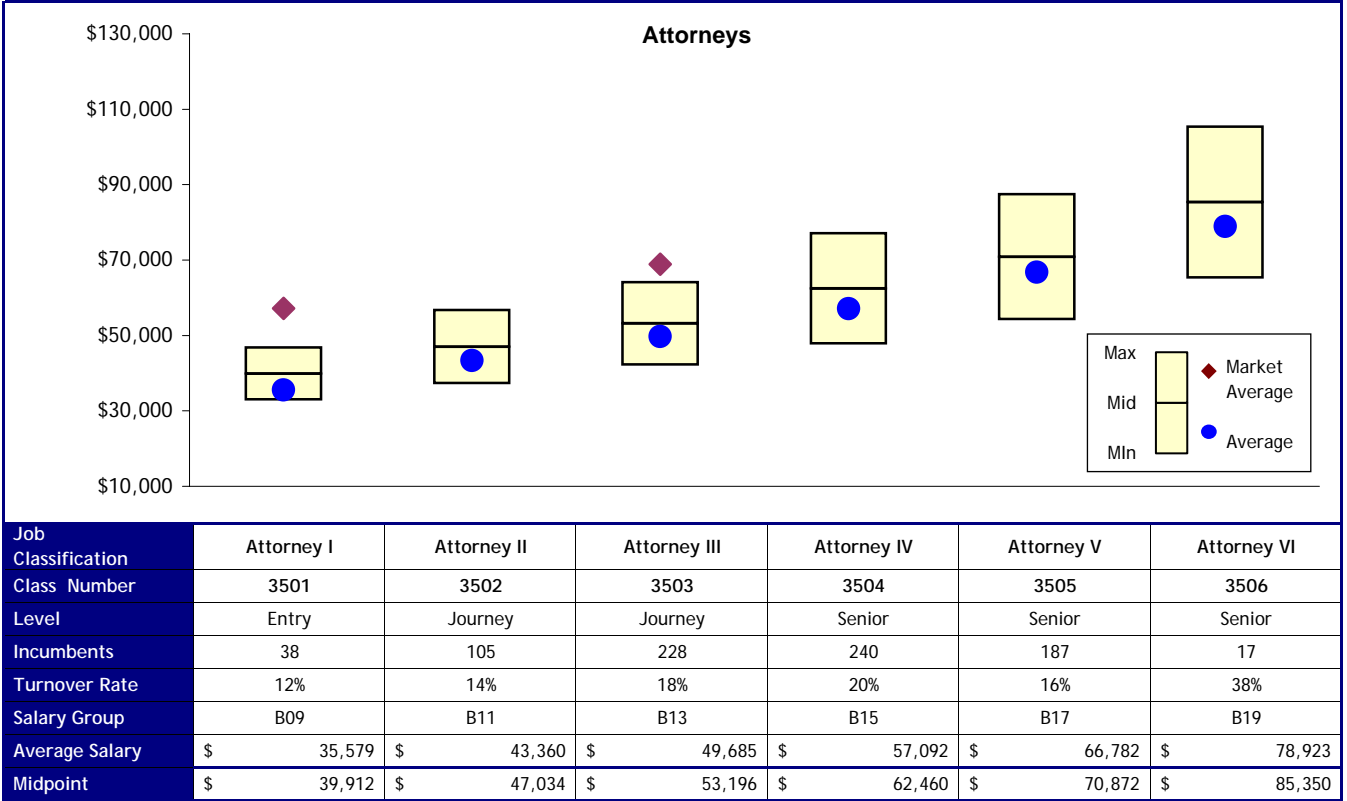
Attorneys

$130,000
$110,000
$90,000
$70,000
$50,000
$30,000
$10,000

Max
Mid
MIn
Market Average
Average

| Job Classification | Attorney I | Attorney II | Attorney III | Attorney IV | Attorney V | Attorney VI |
|---|---|---|---|---|---|---|
| Class Number | 3501 | 3502 | 3503 | 3504 | 3505 | 3506 |
| Level | Entry | Journey | Journey | Senior | Senior | Senior |
| Incumbents | 38 | 105 | 228 | 240 | 187 | 17 |
| Turnover Rate | 12% | 14% | 18% | 20% | 16% | 38% |
| Salary Group | B09 | B11 | B13 | B15 | B17 | B19 |
| Average Salary | \$ 35,579 | \$ 43,360 | \$ 49,685 | \$ 57,092 | \$ 66,782 | \$ 78,923 |
| Midpoint | \$ 39,912 | \$ 47,034 | \$ 53,196 | \$ 62,460 | \$ 70,872 | \$ 85,350 |